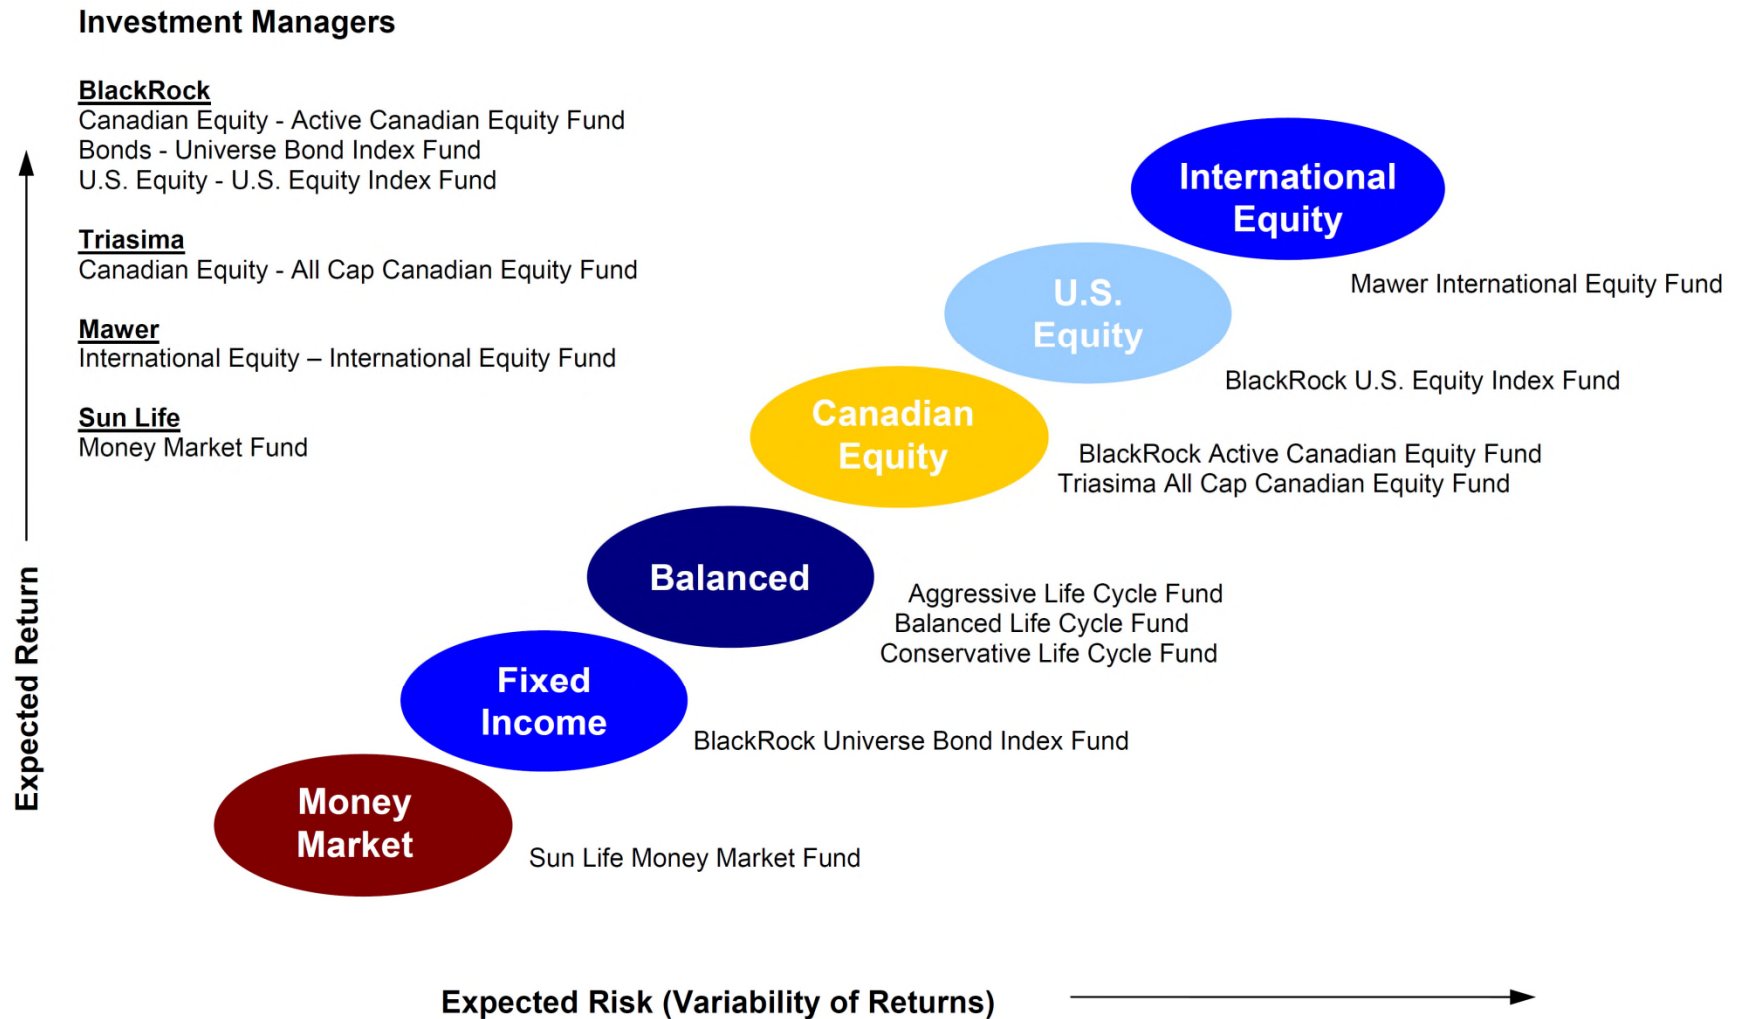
Investment Managers

BlackRock
Canadian Equity - Active Canadian Equity Fund
Bonds - Universe Bond Index Fund
U.S. Equity - U.S. Equity Index Fund

Triasima
Canadian Equity - All Cap Canadian Equity Fund

Mawer
International Equity – International Equity Fund

Sun Life
Money Market Fund

International Equity
Mawer International Equity Fund

U.S. Equity
BlackRock U.S. Equity Index Fund

Canadian Equity
BlackRock Active Canadian Equity Fund
Triasima All Cap Canadian Equity Fund

Balanced
Aggressive Life Cycle Fund
Balanced Life Cycle Fund
Conservative Life Cycle Fund

Fixed Income
BlackRock Universe Bond Index Fund

Money Market
Sun Life Money Market Fund

Expected Return

Expected Risk (Variability of Returns)